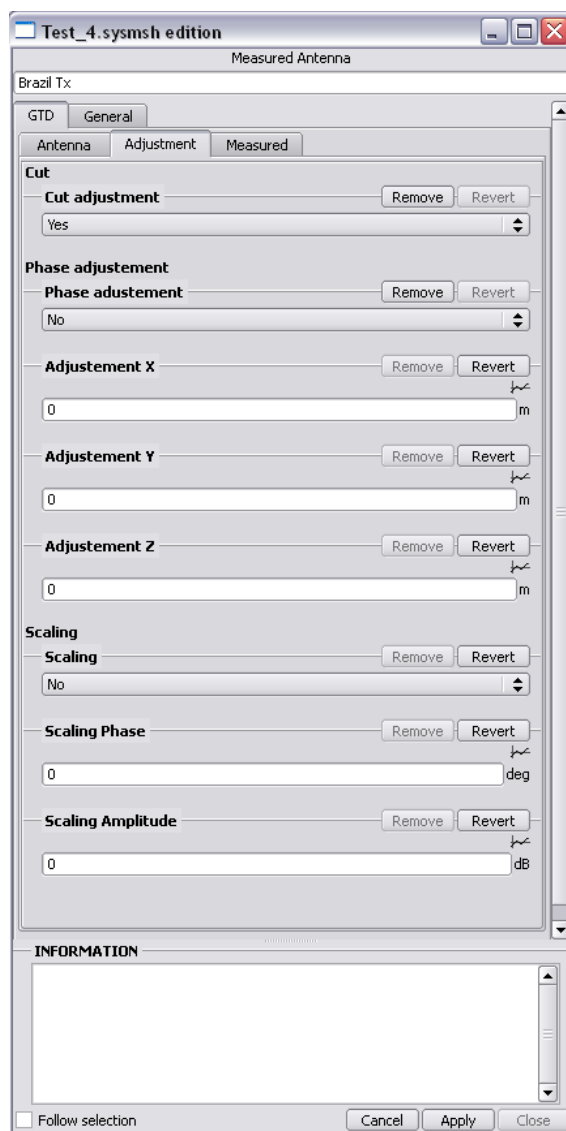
Test_4.sysmsh edition

Measured Antenna

Brazil Tx

GTD General

Antenna Adjustment Measured

Cut

Cut adjustment Remove Revert

Yes

Phase adjustement

Phase adustement Remove Revert

No

Adjustement X Remove Revert

0 m

Adjustement Y Remove Revert

0 m

Adjustement Z Remove Revert

0 m

Scaling

Scaling Remove Revert

No

Scaling Phase Remove Revert

0 deg

Scaling Amplitude Remove Revert

0 dB

INFORMATION

Follow selection Cancel Apply Close